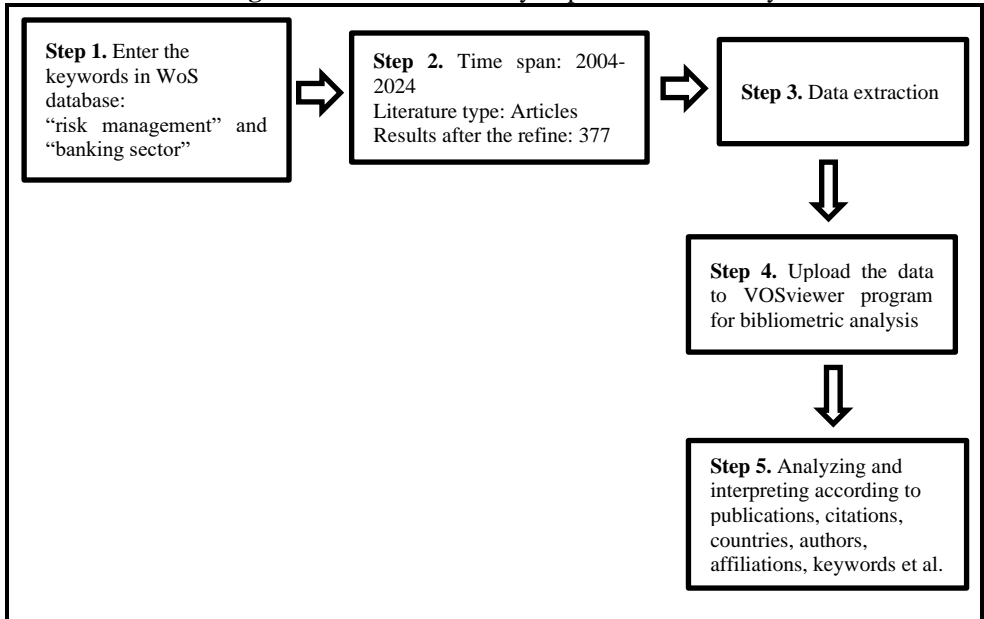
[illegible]

**Step 1.** Enter the keywords in WoS database: "risk management" and "banking sector"

**Step 2.** Time span: 2004-2024
Literature type: Articles
Results after the refine: 377

**Step 3.** Data extraction

**Step 4.** Upload the data to VOSviewer program for bibliometric analysis

**Step 5.** Analyzing and interpreting according to publications, citations, countries, authors, affiliations, keywords et al.